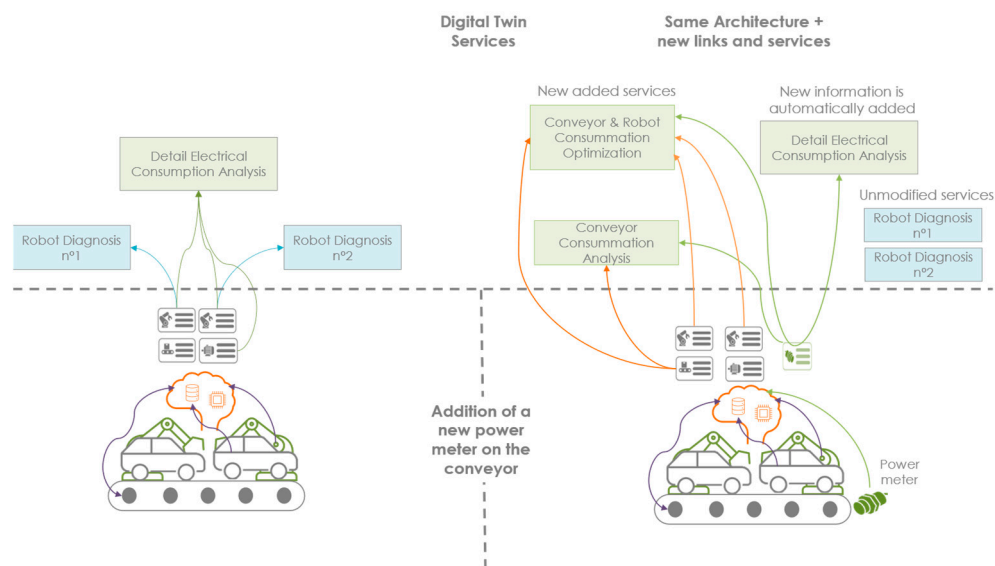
Digital Twin Services

Same Architecture + new links and services

New added services

New information is automatically added

Detail Electrical Consumption Analysis

Robot Diagnosis n°1

Robot Diagnosis n°2

Conveyor & Robot Consummation Optimization

Detail Electrical Consumption Analysis

Unmodified services

Robot Diagnosis n°1

Robot Diagnosis n°2

Conveyor Consummation Analysis

Addition of a new power meter on the conveyor

Power meter